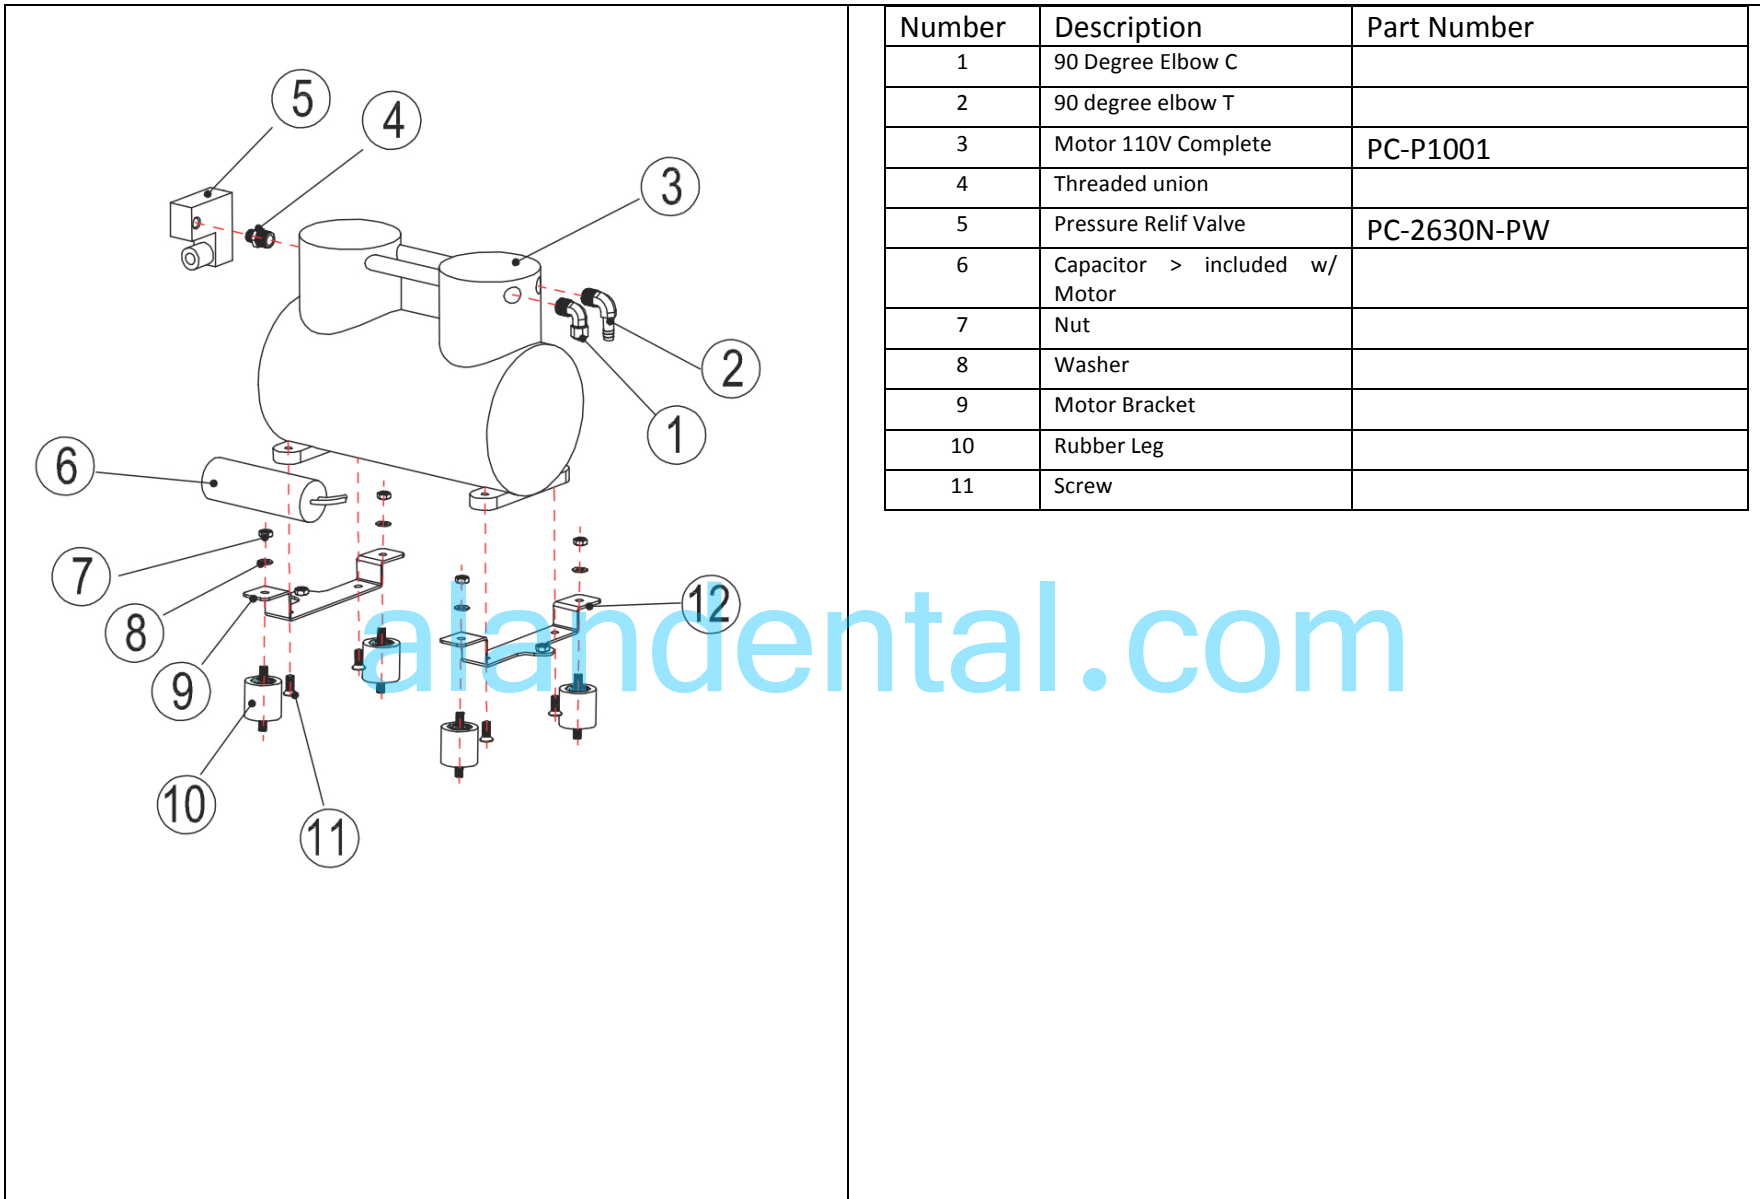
5
4
3
2
1
6
7
8
9
10
11
12

alandental.com

| Number | Description | Part Number |
|---|---|---|
| 1 | 90 Degree Elbow C | |
| 2 | 90 degree elbow T | |
| 3 | Motor 110V Complete | PC-P1001 |
| 4 | Threaded union | |
| 5 | Pressure Relif Valve | PC-2630N-PW |
| 6 | Capacitor > included w/ Motor | |
| 7 | Nut | |
| 8 | Washer | |
| 9 | Motor Bracket | |
| 10 | Rubber Leg | |
| 11 | Screw | |